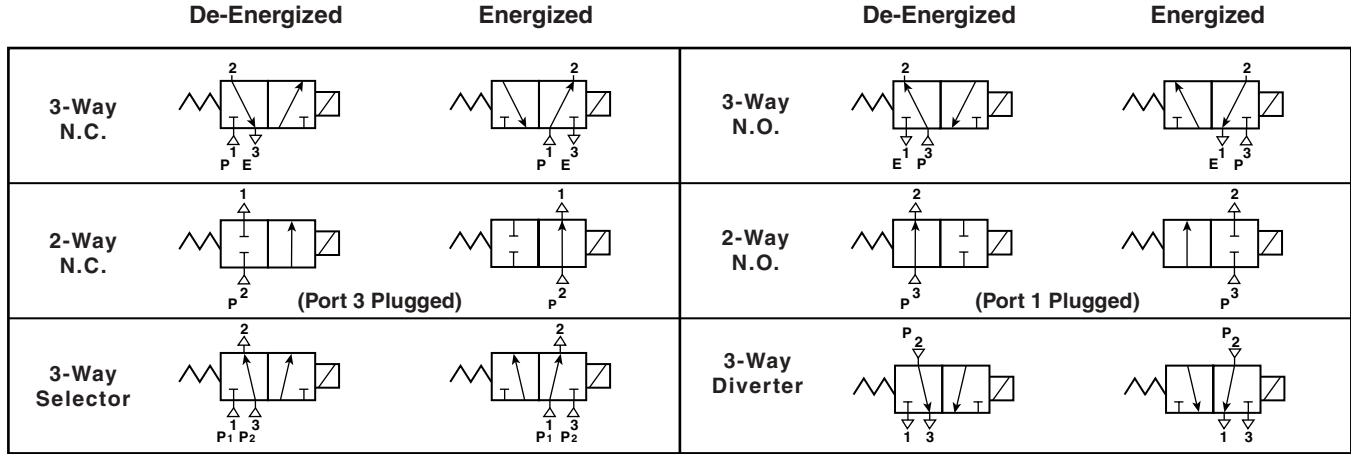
De-Energized Energized De-Energized Energized

3-Way N.C.

2

1 3
P E

2

1 3
P E

3-Way N.O.

2

1 3
E P

2

1 3
E P

2-Way N.C.

1

P 2

(Port 3 Plugged)

1

P 2

2-Way N.O.

2

P 3

(Port 1 Plugged)

2

P 3

3-Way Selector

2

1 3
$P_1$ $P_2$

2

1 3
$P_1$ $P_2$

3-Way Diverter

P 2

1 3

P 2

1 3